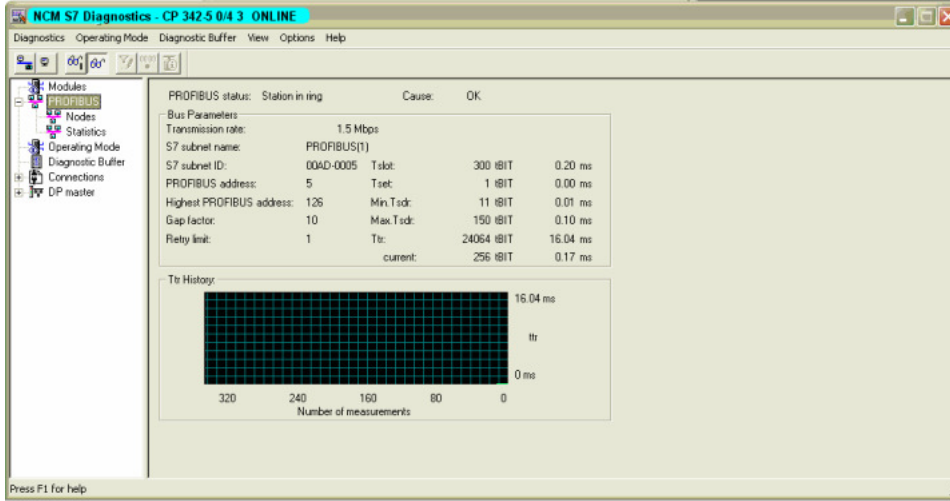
NCM S7 Diagnostics - CP 342-5 0/4 3 ONLINE

Diagnostics Operating Mode Diagnostic Buffer View Options Help

Modules
PROFIBUS
Nodes
Statistics
Operating Mode
Diagnostic Buffer
Connections
DP master

PROFIBUS status: Station in ring Cause: OK

Bus Parameters

| | | | | |
|---|---|---|---|---|
| Transmission rate: | 1.5 Mbps | | | |
| S7 subnet name: | PROFIBUS(1) | | | |
| S7 subnet ID: | 00AD-0005 | Tslot: | 300 tBIT | 0.20 ms |
| PROFIBUS address: | 5 | Tset: | 1 tBIT | 0.00 ms |
| Highest PROFIBUS address: | 126 | Min.Tsdr: | 11 tBIT | 0.01 ms |
| Gap factor: | 10 | Max.Tsdr: | 150 tBIT | 0.10 ms |
| Retry limit: | 1 | Ttr: | 24064 tBIT | 16.04 ms |
| | | current: | 256 tBIT | 0.17 ms |

Ttr History

16.04 ms
ttr
0 ms

320 240 160 80 0
Number of measurements

Press F1 for help